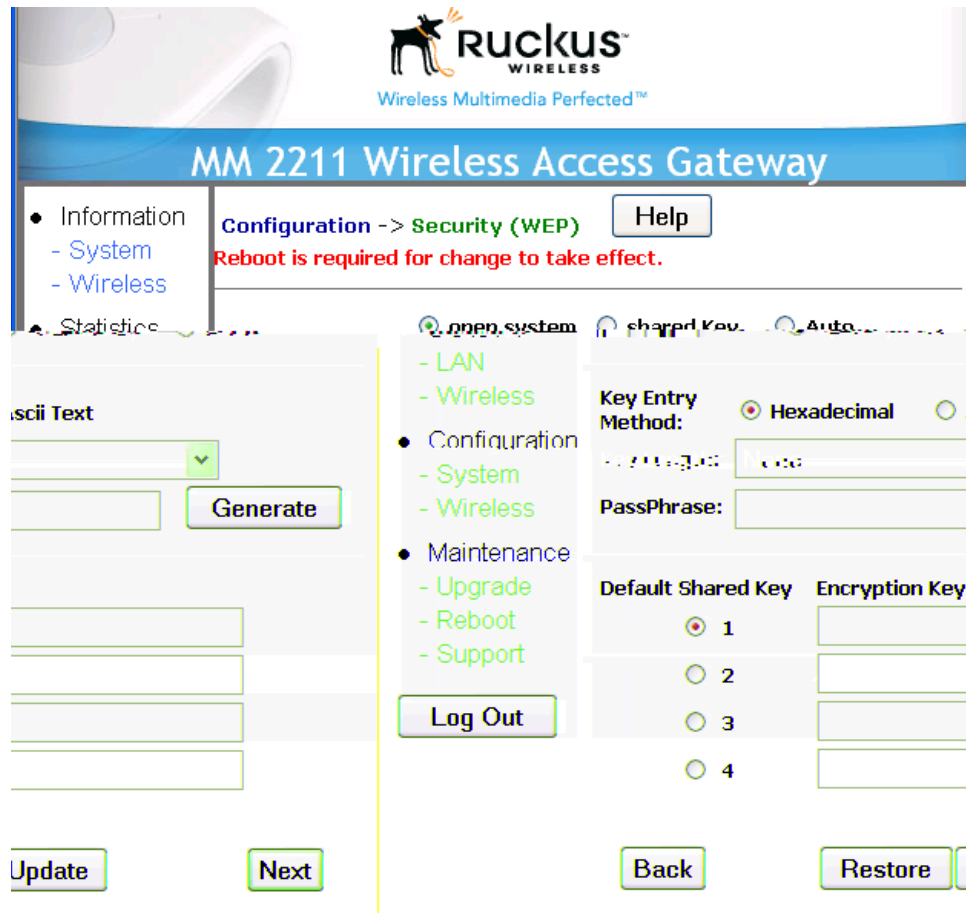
Ruckus
WIRELESS
Wireless Multimedia Perfected™

MM 2211 Wireless Access Gateway

• Information
- System
- Wireless
• Statistics

Configuration -> Security (WEP)
Help
Reboot is required for change to take effect.

open system shared Key Auto

scii Text

Generate

- LAN
- Wireless
• Configuration
- System
- Wireless
• Maintenance
- Upgrade
- Reboot
- Support

Log Out

Key Entry Method: Hexadecimal

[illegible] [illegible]

PassPhrase:

Default Shared Key
Encryption Key
1
2
3
4

Update
Next
Back
Restore